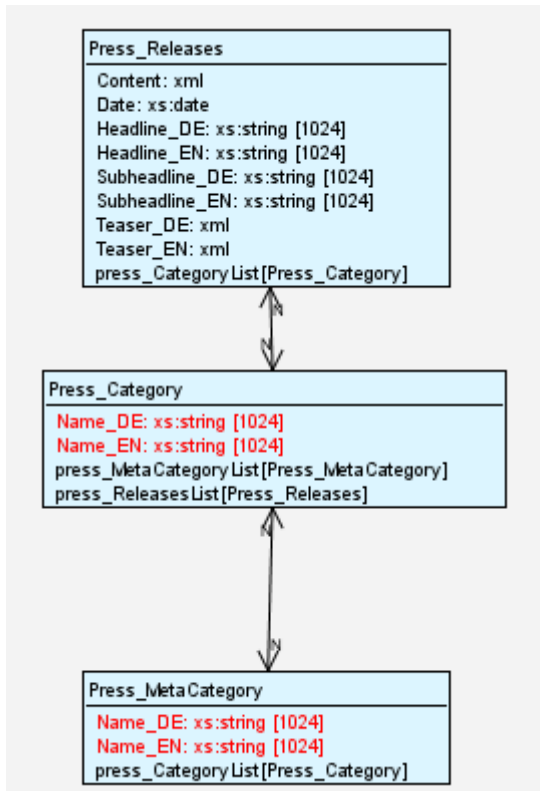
Press_Releases

Content: xml
Date: xs:date
Headline_DE: xs:string [1024]
Headline_EN: xs:string [1024]
Subheadline_DE: xs:string [1024]
Subheadline_EN: xs:string [1024]
Teaser_DE: xml
Teaser_EN: xml
press_Category List [Press_Category]

N

N

Press_Category

Name_DE: xs:string [1024]
Name_EN: xs:string [1024]
press_MetaCategory List [Press_MetaCategory]
press_Releases List [Press_Releases]

N

N

Press_MetaCategory

Name_DE: xs:string [1024]
Name_EN: xs:string [1024]
press_Category List [Press_Category]